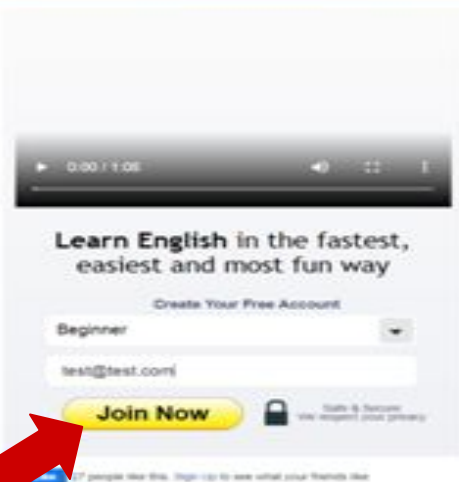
0:00 / 1:05

Learn English in the fastest, easiest and most fun way

Create Your Free Account

Beginner

test@test.com

Join Now

Safe & Secure
We respect your privacy

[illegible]7 people like this. Sign Up to see what your friends like.